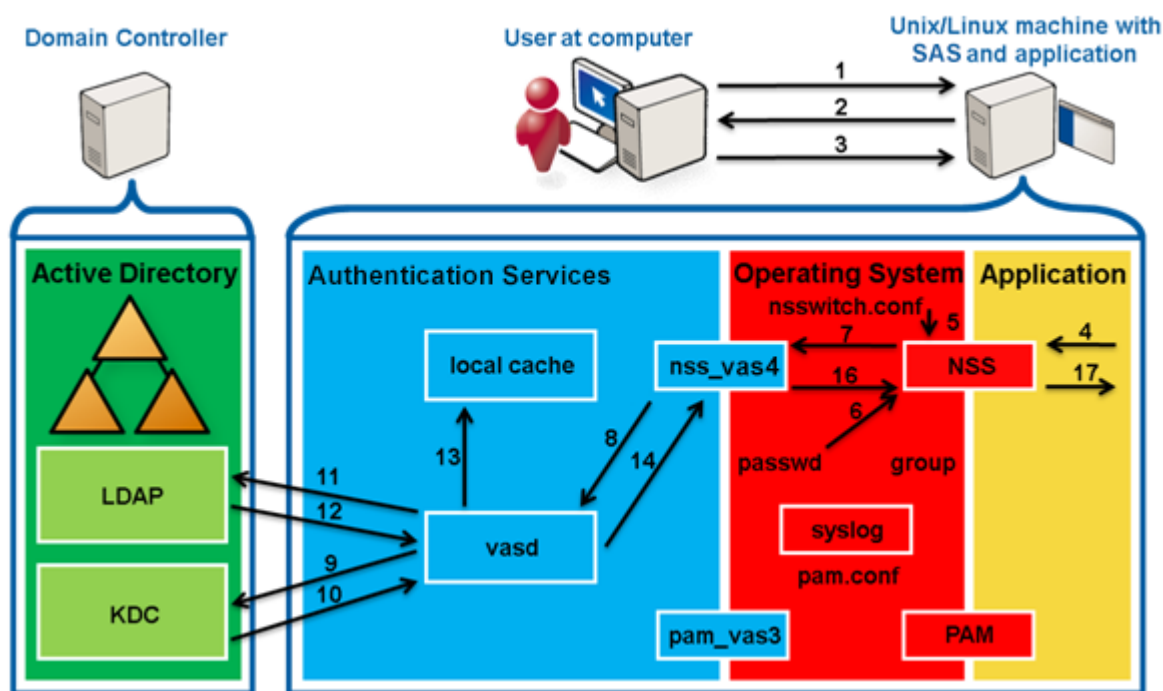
Domain Controller

User at computer

Unix/Linux machine with SAS and application

1
2
3

Active Directory

LDAP

KDC

Authentication Services

local cache

nss_vas4

vasd

pam_vas3

13
8
14
11
12
9
10

Operating System

nsswitch.conf

NSS

7
5
16
6

passwd

group

syslog

pam.conf

PAM

Application

4
17